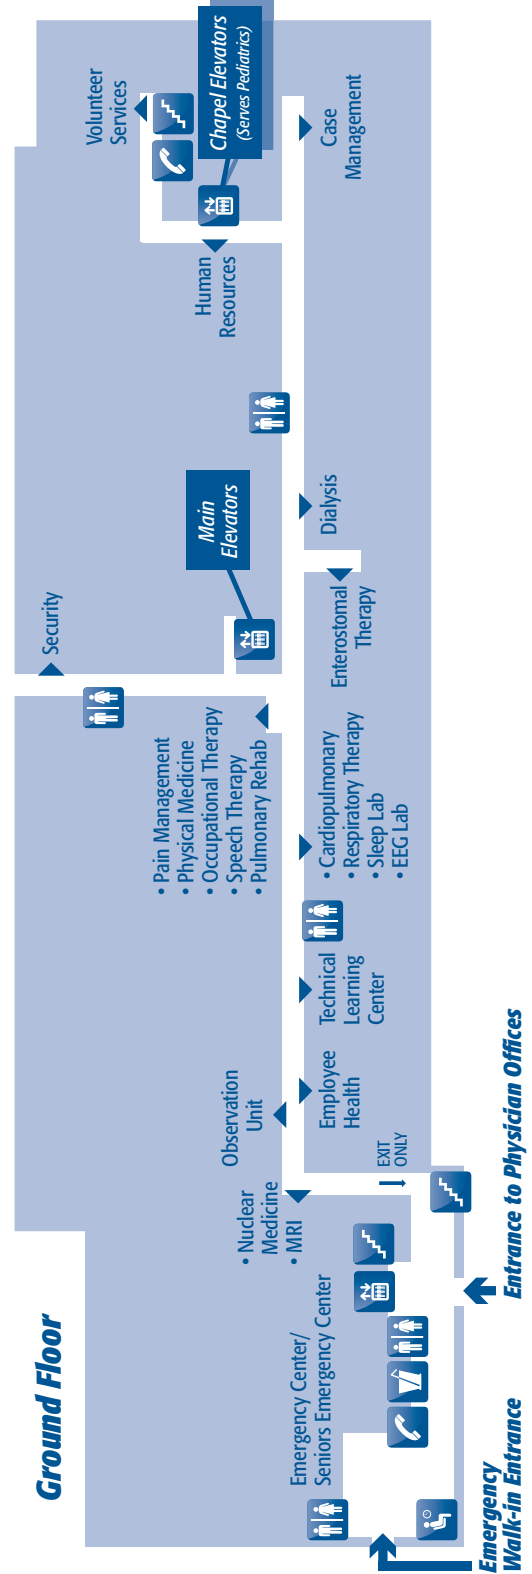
Ground Floor

Chapel Elevators
(Serves Pediatrics)

Volunteer Services

Case Management

Human Resources

Main Elevators

Dialysis

Security

Enterostomal Therapy

• Pain Management
• Physical Medicine
• Occupational Therapy
• Speech Therapy
• Pulmonary Rehab

• Cardiopulmonary
• Respiratory Therapy
• Sleep Lab
• EEG Lab

Technical Learning Center

Observation Unit

Employee Health

EXIT ONLY

• Nuclear Medicine
• MRI

Emergency Center/
Seniors Emergency Center

Entrance to Physician Offices

Emergency Walk-in Entrance